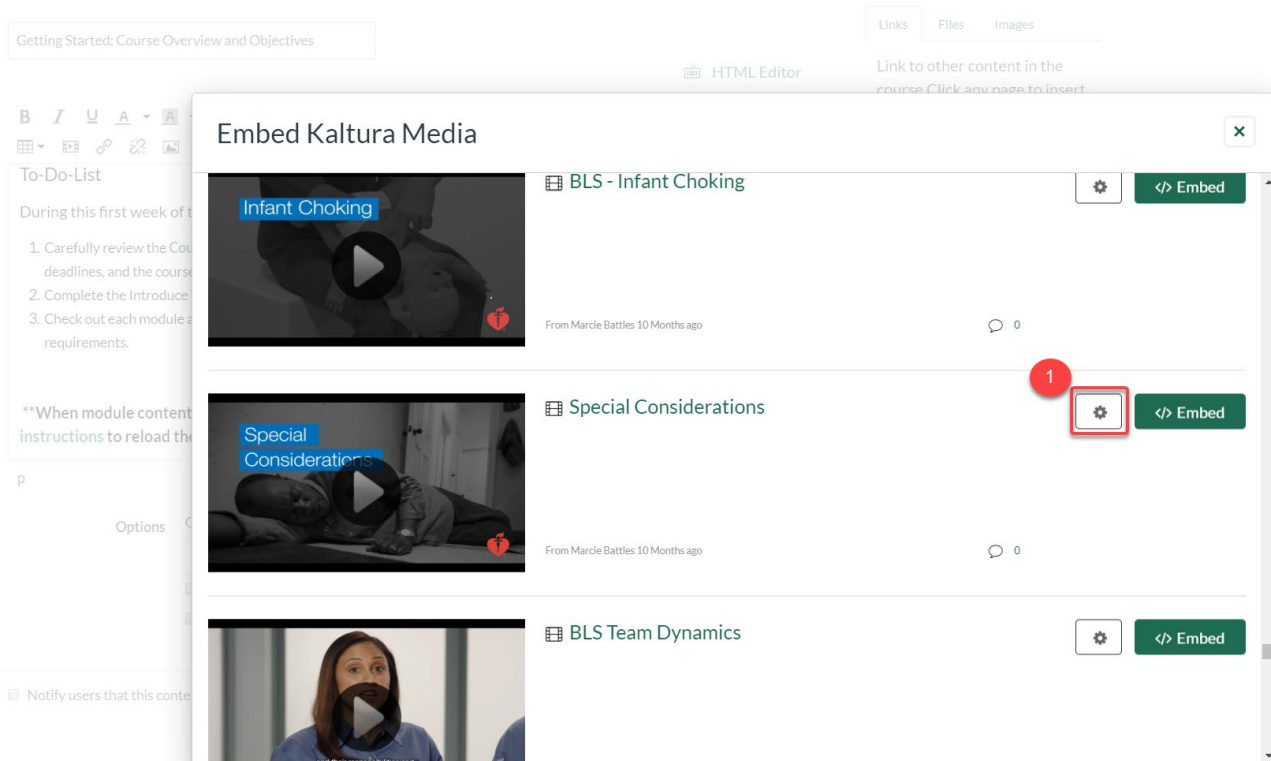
Getting Started: Course Overview and Objectives

Links Files Images

HTML Editor

Link to other content in the course. Click any page to insert

To-Do-List

During this first week of t

1. Carefully review the Cou deadlines, and the course
2. Complete the Introduce
3. Check out each module a requirements.

**When module content instructions to reload the

p

Options

Notify users that this conte

Embed Kaltura Media

×

Infant Choking

BLS - Infant Choking

</> Embed

From Marcie Battles 10 Months ago

0

Special Considerations

Special Considerations

1

</> Embed

From Marcie Battles 10 Months ago

0

BLS Team Dynamics

</> Embed